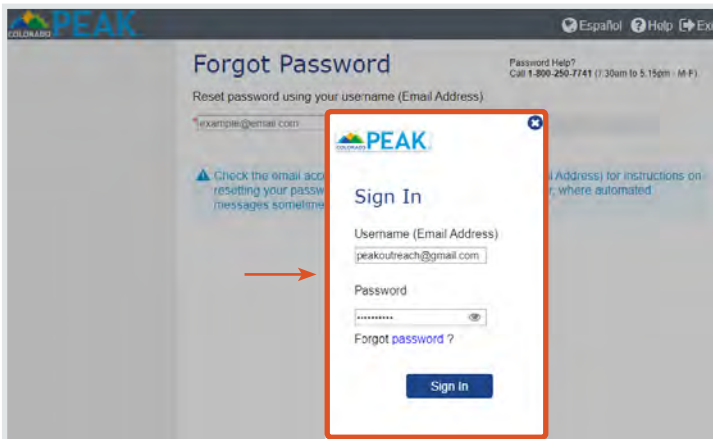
COLORADO PEAK

Español Help Ex

Forgot Password

Password Help?
Call 1-800-250-7741 (7:30am to 5:15pm - M-F)

Reset password using your username (Email Address)

*example@email.com

Check the email acc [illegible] l Address) for instructions on resetting your passw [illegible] r, where automated messages sometime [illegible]

COLORADO PEAK

Sign In

Username (Email Address)

peakoutreach@gmail.com

Password

••••••••••

Forgot password ?

Sign In